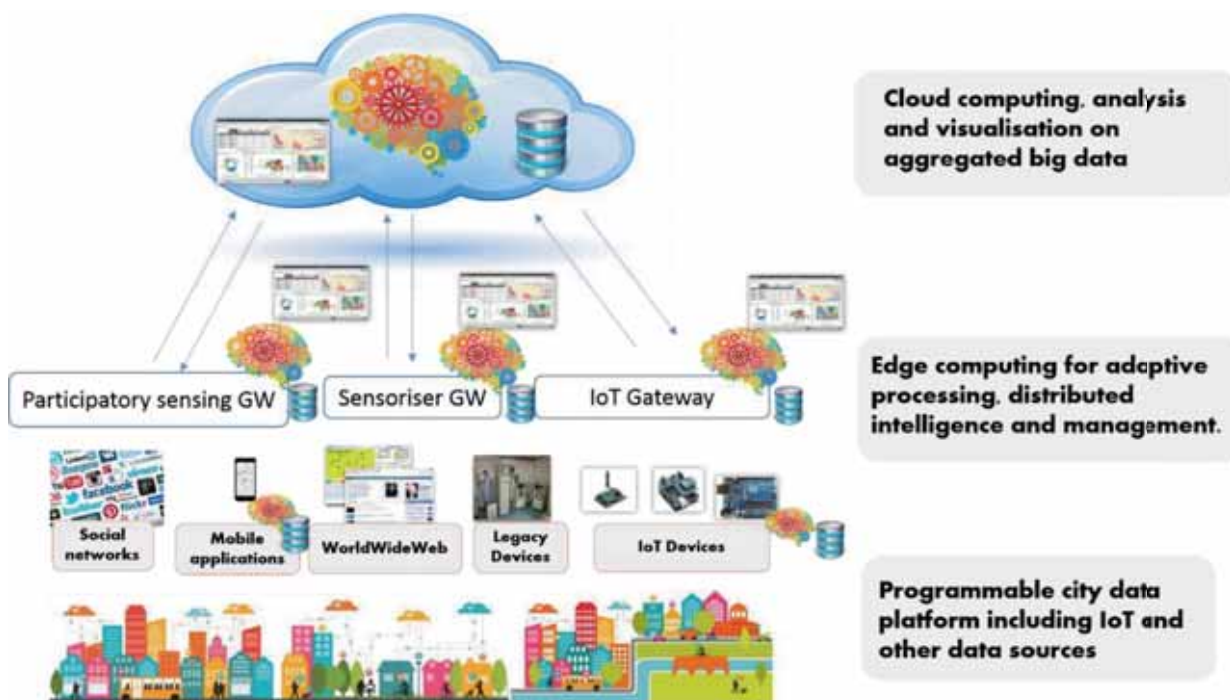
Cloud computing, analysis and visualisation on aggregated big data

Participatory sensing GW

Sensoriser GW

IoT Gateway

Edge computing for adaptive processing, distributed intelligence and management.

Social networks

Mobile applications

WorldWideWeb

Legacy Devices

IoT Devices

Programmable city data platform including IoT and other data sources